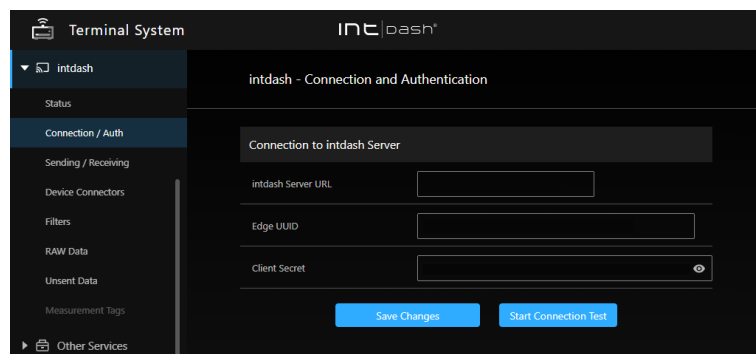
Terminal System

intdash®

intdash

Status

Connection / Auth

Sending / Receiving

Device Connectors

Filters

RAW Data

Unsent Data

Measurement Tags

Other Services

intdash - Connection and Authentication

Connection to intdash Server

intdash Server URL

Edge UUID

Client Secret

Save Changes

Start Connection Test